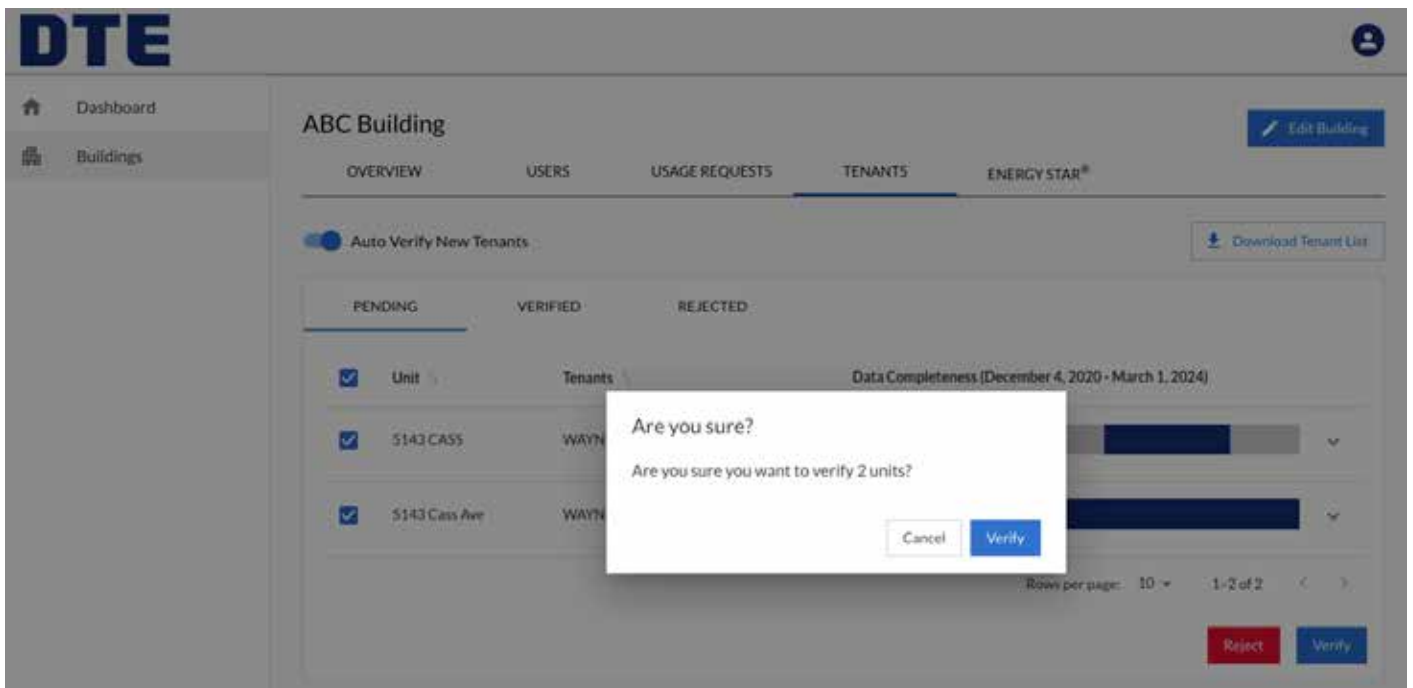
DTE

Dashboard
Buildings

ABC Building

Edit Building

OVERVIEW USERS USAGE REQUESTS TENANTS ENERGY STAR®

Auto Verify New Tenants

Download Tenant List

PENDING VERIFIED REJECTED

| | Unit | Tenants | Data Completeness (December 4, 2020 - March 1, 2024) |
|---|---|---|---|
| | 5143 CASS | WAYN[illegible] | |
| | 5143 Cass Ave | WAYN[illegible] | |

Rows per page: 10 1-2 of 2

Are you sure?

Are you sure you want to verify 2 units?

Cancel Verify

Reject Verify